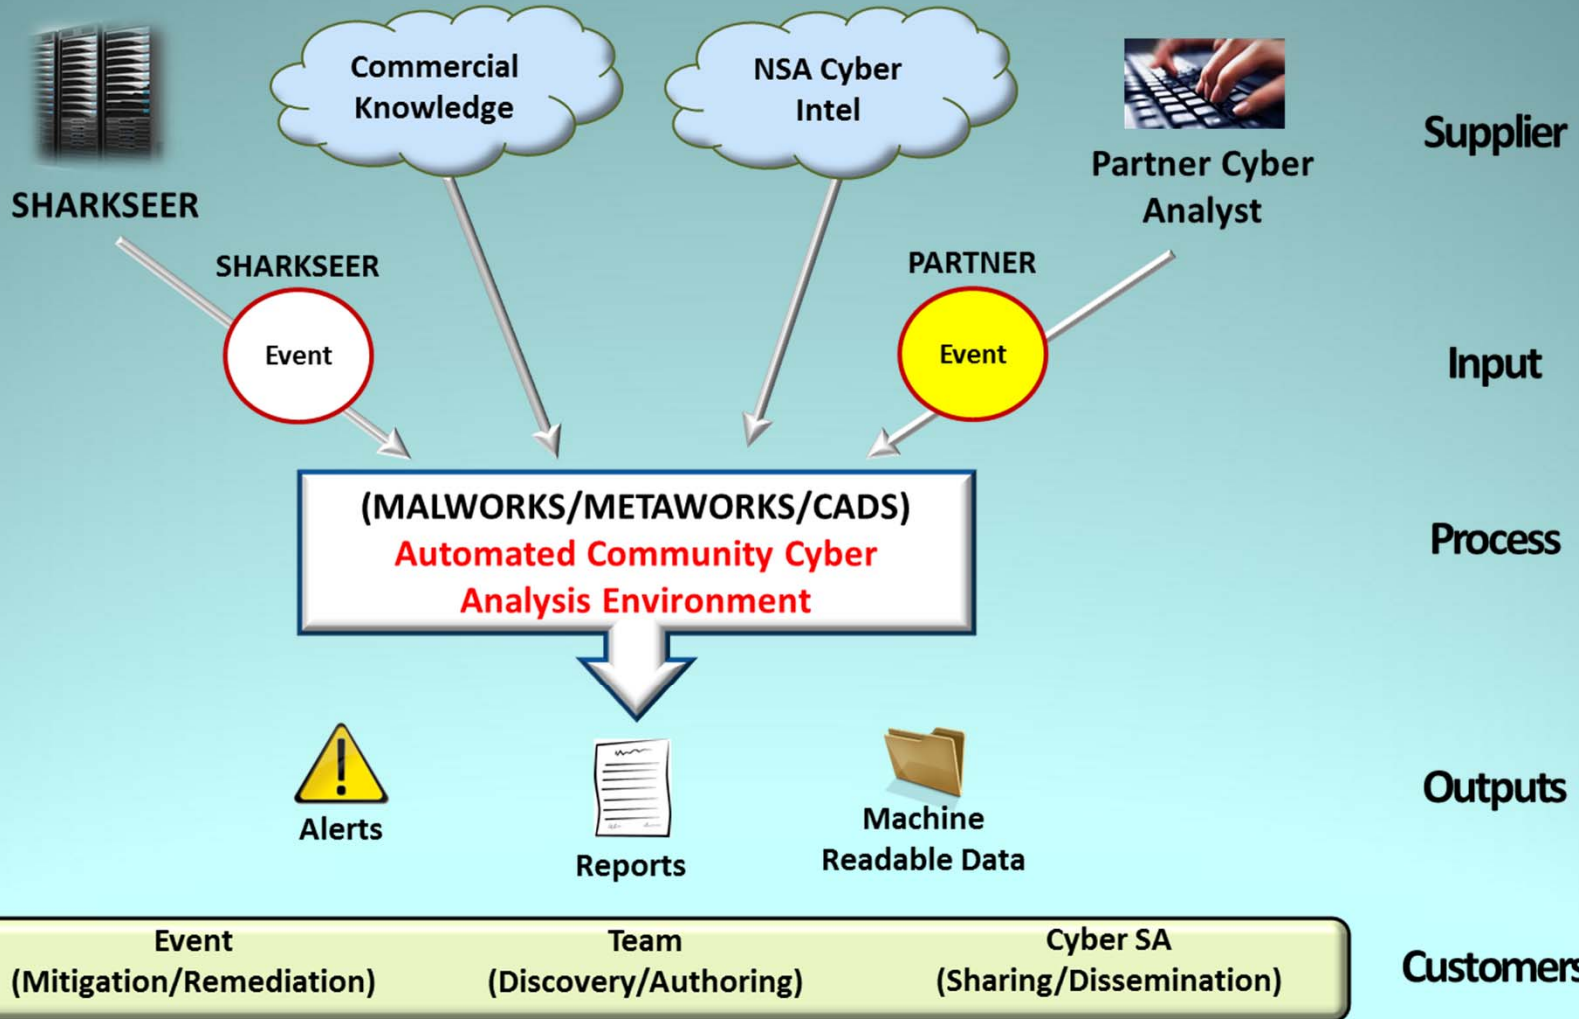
SHARKSEER

Commercial Knowledge

NSA Cyber Intel

Partner Cyber Analyst

Supplier

SHARKSEER

Event

PARTNER

Event

Input

(MALWORKS/METAWORKS/CADS)
Automated Community Cyber Analysis Environment

Process

Alerts

Reports

Machine Readable Data

Outputs

Event
(Mitigation/Remediation)

Team
(Discovery/Authoring)

Cyber SA
(Sharing/Dissemination)

Customers